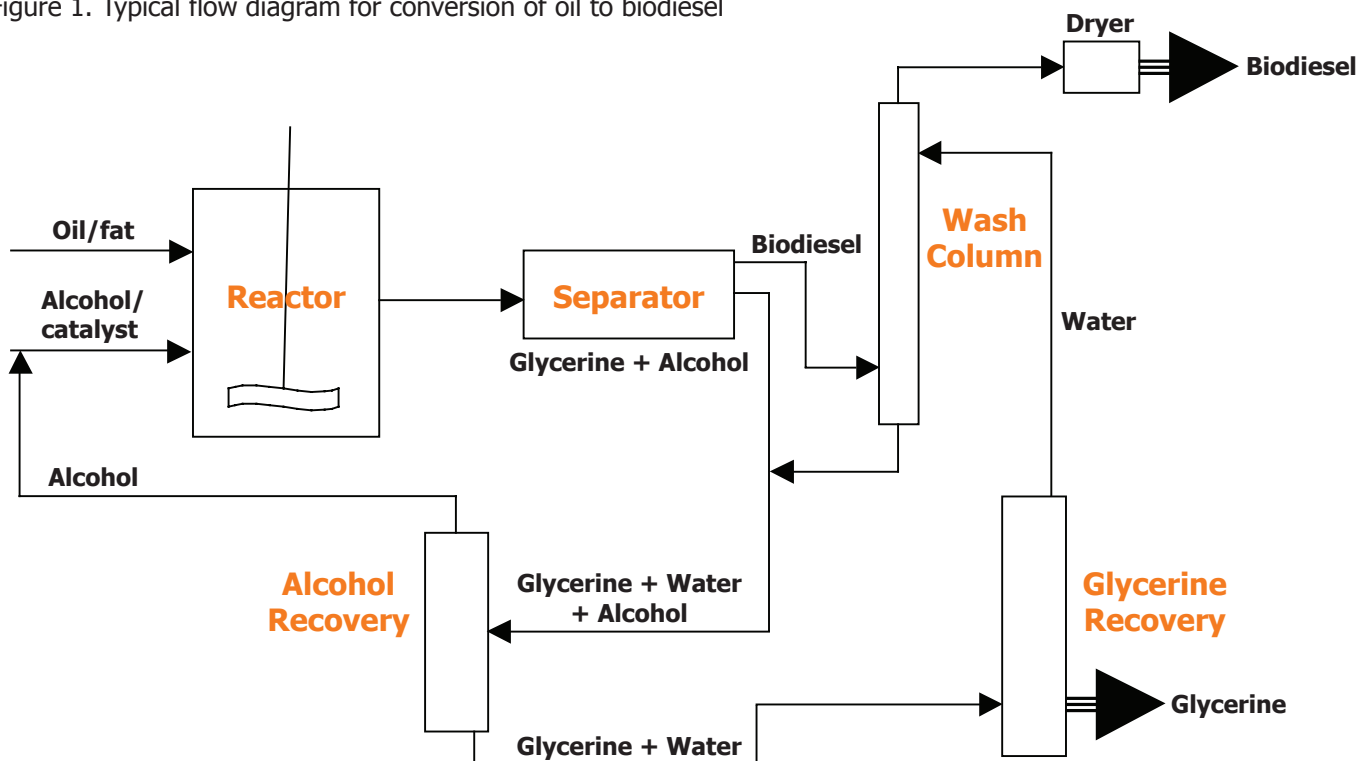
igure 1. Typical flow diagram for conversion of oil to biodiesel

Dryer

Biodiesel

Wash Column

Oil/fat

Alcohol/ catalyst

Reactor

Separator

Biodiesel

Glycerine + Alcohol

Water

Alcohol

Alcohol Recovery

Glycerine + Water + Alcohol

Glycerine Recovery

Glycerine

Glycerine + Water